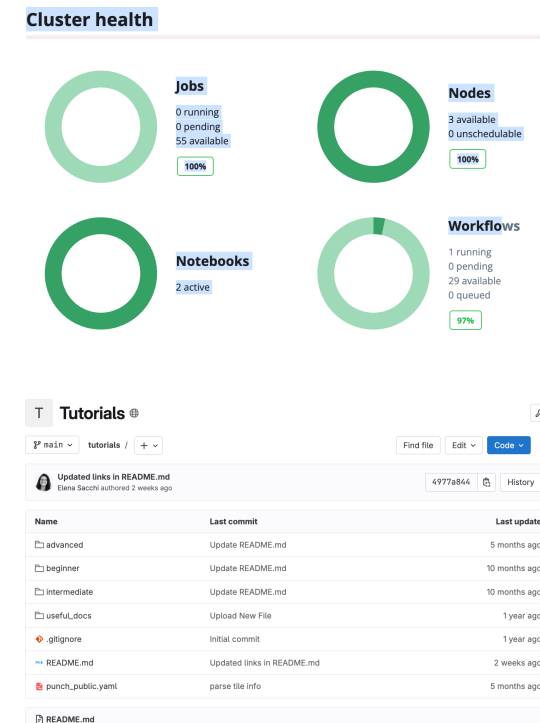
Cluster health

Jobs
0 running
0 pending
55 available
100%

Nodes
3 available
0 unschedulable
100%

Notebooks
2 active

Workflows
1 running
0 pending
29 available
0 queued
97%

T Tutorials

main ⌄ tutorials / + ⌄

Find file Edit ⌄ Code ⌄

Updated links in README.md
Elena Sacchi authored 2 weeks ago

4977a844 History

| Name | Last commit | Last update |
|---|---|---|
| advanced | Update README.md | 5 months ago |
| beginner | Update README.md | 10 months ago |
| intermediate | Update README.md | 10 months ago |
| useful_docs | Upload New File | 1 year ago |
| .gitignore | Initial commit | 1 year ago |
| README.md | Updated links in README.md | 2 weeks ago |
| punch_public.yaml | parse tile info | 5 months ago |

README.md